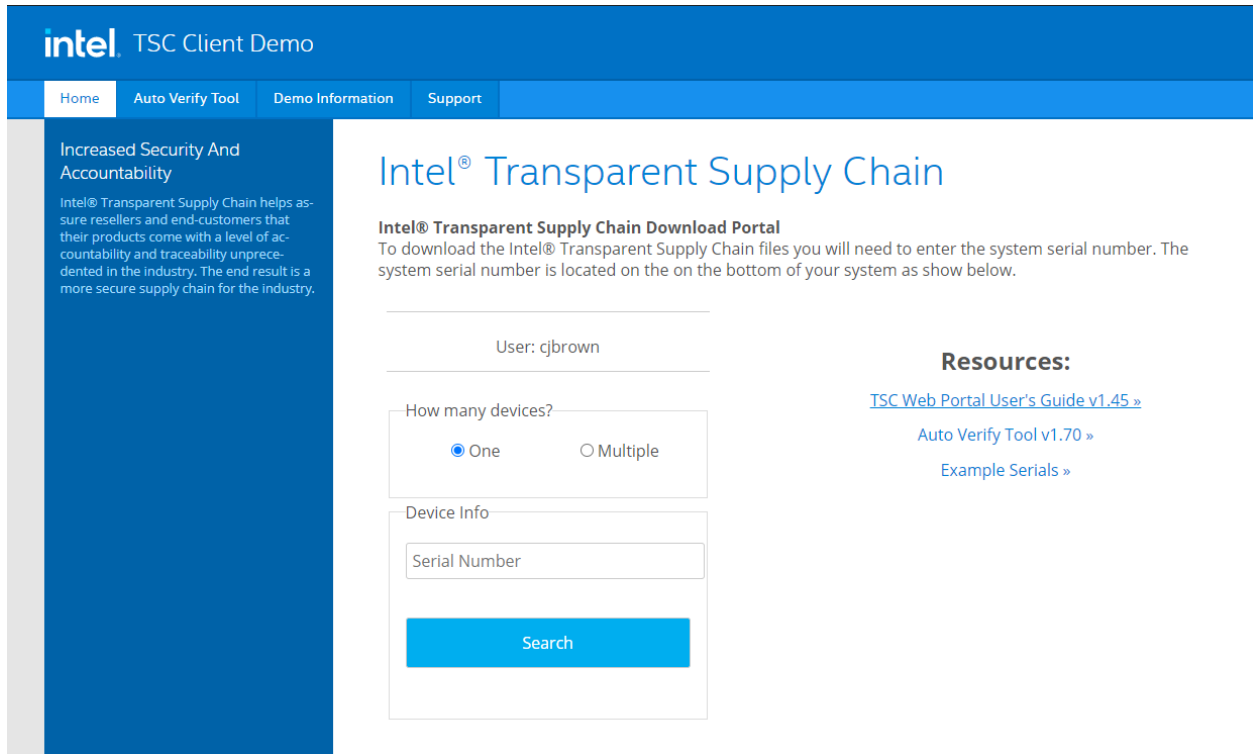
intel. TSC Client Demo

Home | Auto Verify Tool | Demo Information | Support

Increased Security And Accountability

Intel® Transparent Supply Chain helps assure resellers and end-customers that their products come with a level of accountability and traceability unprecedented in the industry. The end result is a more secure supply chain for the industry.

Intel® Transparent Supply Chain

Intel® Transparent Supply Chain Download Portal
To download the Intel® Transparent Supply Chain files you will need to enter the system serial number. The system serial number is located on the on the bottom of your system as show below.

User: cjbrown

How many devices?

One

Multiple

Device Info

Serial Number

Search

Resources:

TSC Web Portal User's Guide v1.45 »

Auto Verify Tool v1.70 »

Example Serials »